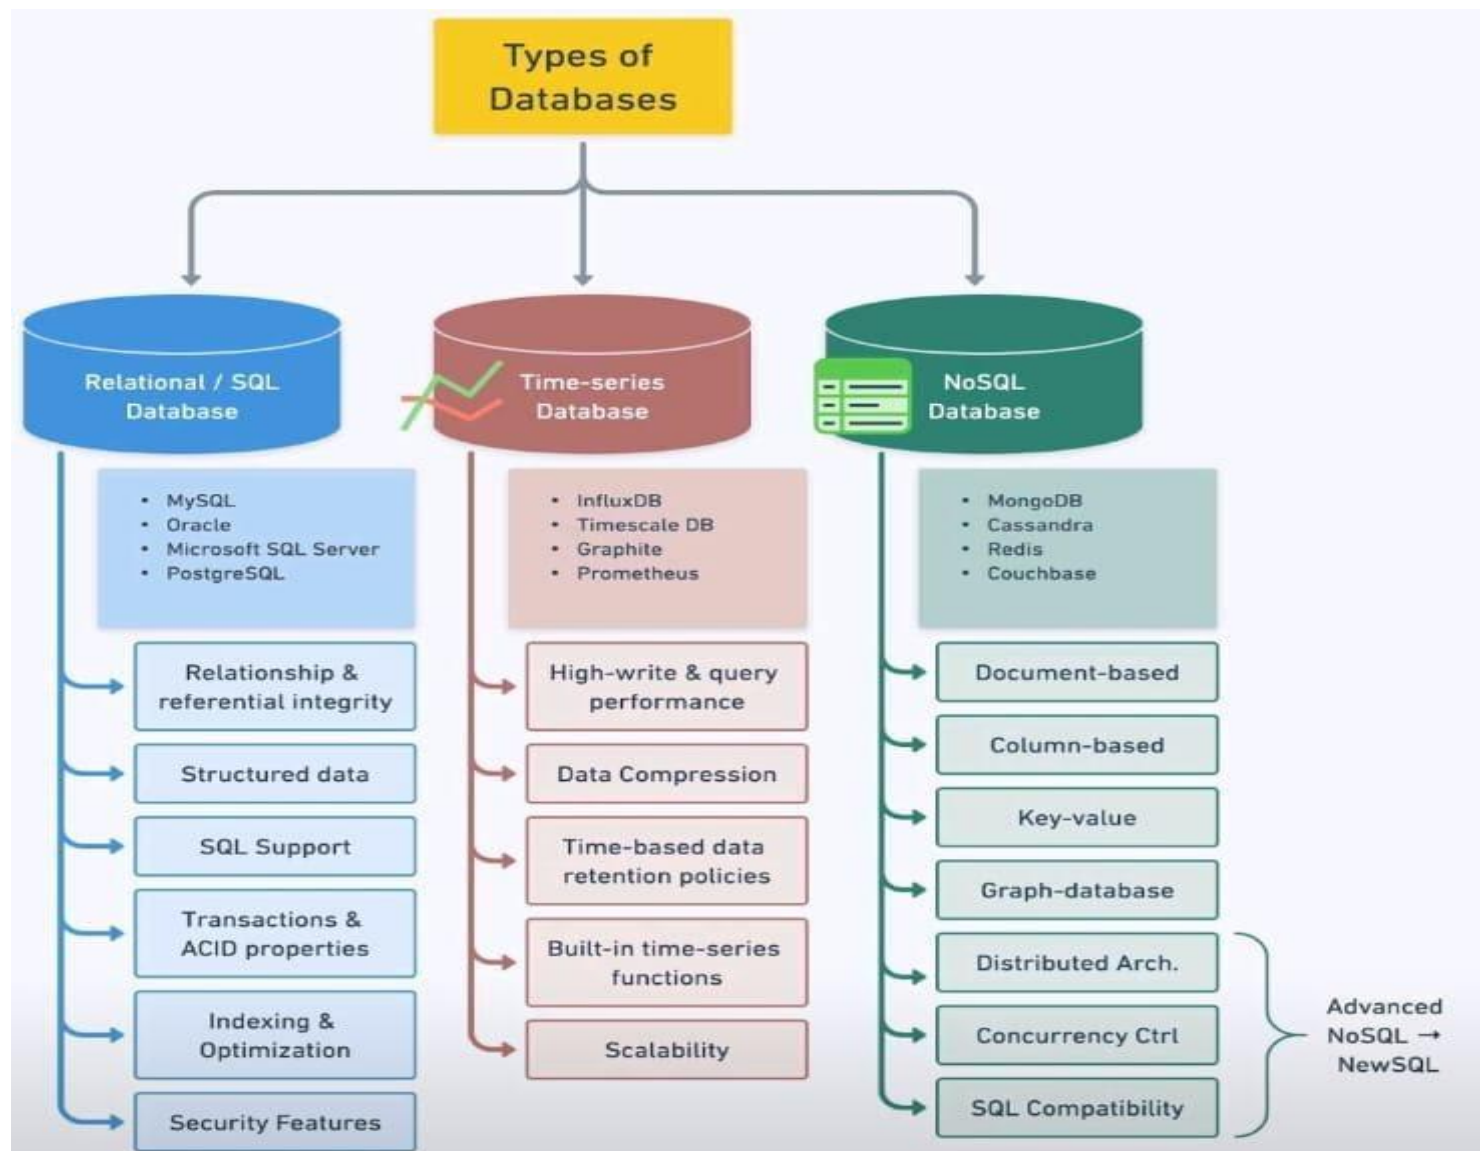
Types of Databases

Relational / SQL Database

- MySQL
- Oracle
- Microsoft SQL Server
- PostgreSQL

Relationship & referential integrity

Structured data

SQL Support

Transactions & ACID properties

Indexing & Optimization

Security Features

Time-series Database

- InfluxDB
- Timescale DB
- Graphite
- Prometheus

High-write & query performance

Data Compression

Time-based data retention policies

Built-in time-series functions

Scalability

NoSQL Database

- MongoDB
- Cassandra
- Redis
- Couchbase

Document-based

Column-based

Key-value

Graph-database

Distributed Arch.

Concurrency Ctrl

SQL Compatibility

Advanced NoSQL → NewSQL